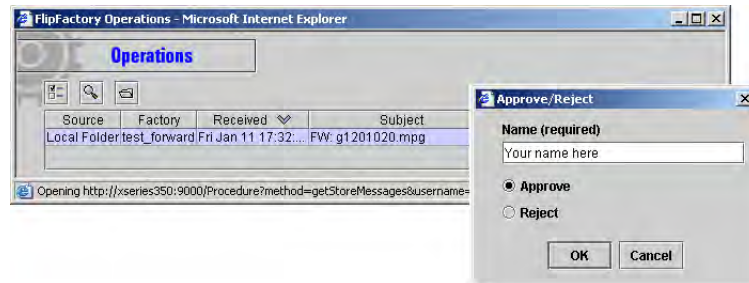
FlipFactory Operations - Microsoft Internet Explorer

Operations

| Source | Factory | Received | Subject |
|---|---|---|---|
| Local Folder | test_forward | Fri Jan 11 17:32:... | FW: g1201020.mpg |

Opening http://xseries350:9000/Procedure?method=getStoreMessages&username=

Approve/Reject

Name (required)

Your name here

Approve

Reject

OK

Cancel